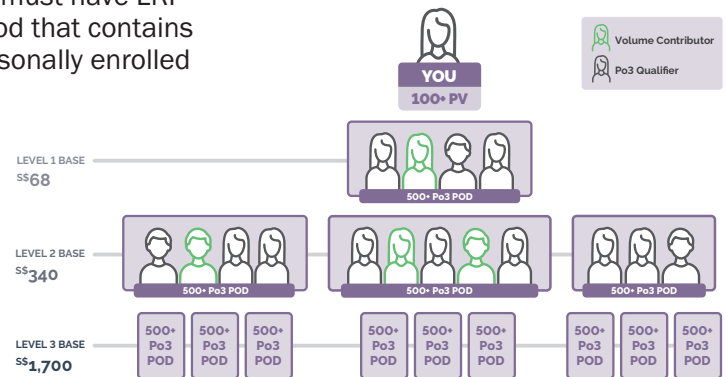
must have ERP
od that contains
sonally enrolled

YOU
100+ PV

Volume Contributor
Po3 Qualifier

LEVEL 1 BASE
S$68

500+ Po3 POD

LEVEL 2 BASE
S$340

500+ Po3 POD

500+ Po3 POD

500+ Po3 POD

LEVEL 3 BASE
S$1,700

500+ Po3 POD

500+ Po3 POD

500+ Po3 POD

500+ Po3 POD

500+ Po3 POD

500+ Po3 POD

500+ Po3 POD

500+ Po3 POD

500+ Po3 POD